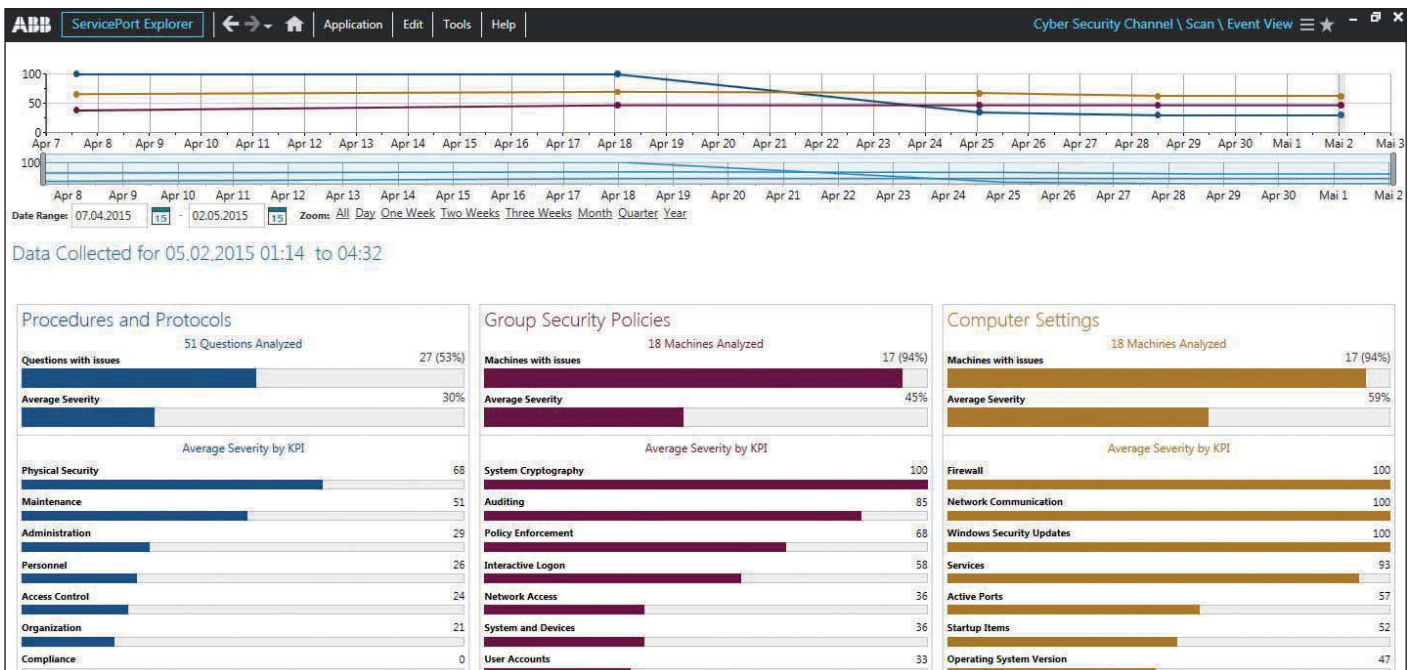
ABB ServicePort Explorer Application Edit Tools Help Cyber Security Channel \ Scan \ Event View

100
50
0
Apr 7 Apr 8 Apr 9 Apr 10 Apr 11 Apr 12 Apr 13 Apr 14 Apr 15 Apr 16 Apr 17 Apr 18 Apr 19 Apr 20 Apr 21 Apr 22 Apr 23 Apr 24 Apr 25 Apr 26 Apr 27 Apr 28 Apr 29 Apr 30 Mai 1 Mai 2 Mai 3
100
Apr 8 Apr 9 Apr 10 Apr 11 Apr 12 Apr 13 Apr 14 Apr 15 Apr 16 Apr 17 Apr 18 Apr 19 Apr 20 Apr 21 Apr 22 Apr 23 Apr 24 Apr 25 Apr 26 Apr 27 Apr 28 Apr 29 Apr 30 Mai 1 Mai 2

Date Range: 07.04.2015 15 - 02.05.2015 15 Zoom: All Day One Week Two Weeks Three Weeks Month Quarter Year

Data Collected for 05.02.2015 01:14 to 04:32

Procedures and Protocols
51 Questions Analyzed
Questions with issues 27 (53%)
Average Severity 30%
Average Severity by KPI
Physical Security 68
Maintenance 51
Administration 29
Personnel 26
Access Control 24
Organization 21
Compliance 0

Group Security Policies
18 Machines Analyzed
Machines with issues 17 (94%)
Average Severity 45%
Average Severity by KPI
System Cryptography 100
Auditing 85
Policy Enforcement 68
Interactive Logon 58
Network Access 36
System and Devices 36
User Accounts 33

Computer Settings
18 Machines Analyzed
Machines with issues 17 (94%)
Average Severity 59%
Average Severity by KPI
Firewall 100
Network Communication 100
Windows Security Updates 100
Services 93
Active Ports 57
Startup Items 52
Operating System Version 47